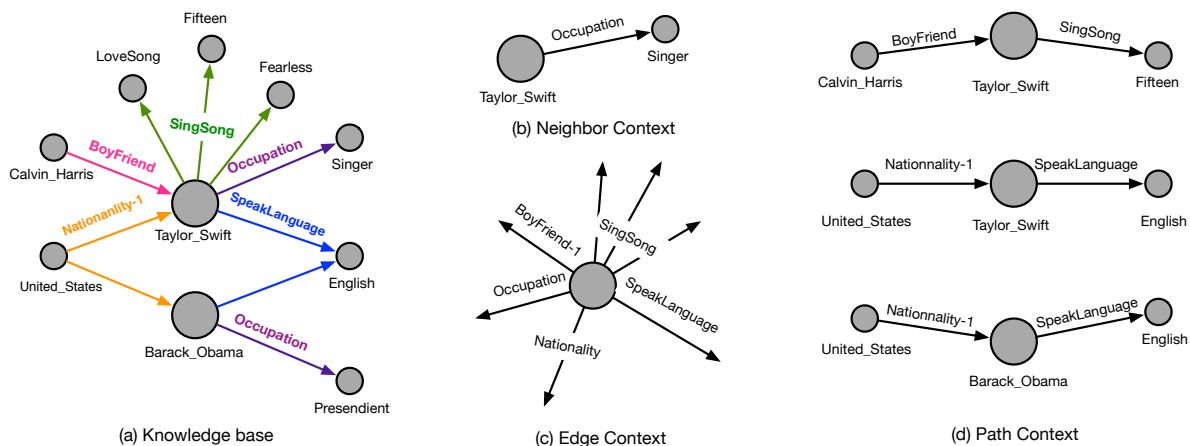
Fifteen

LoveSong

Fearless

SingSong

BoyFriend

Occupation

Singer

Calvin_Harris

Nationanlity-1

SpeakLanguage

Taylor_Swift

United_States

English

Occupation

Barack_Obama

Presendient

(a) Knowledge base

Occupation

Singer

Taylor_Swift

(b) Neighbor Context

BoyFriend-1

SingSong

Occupation

SpeakLanguage

Nationality

(c) Edge Context

BoyFriend

SingSong

Calvin_Harris

Taylor_Swift

Fifteen

Nationnality-1

SpeakLanguage

United_States

Taylor_Swift

English

Nationnality-1

SpeakLanguage

United_States

English

Barack_Obama

(d) Path Context